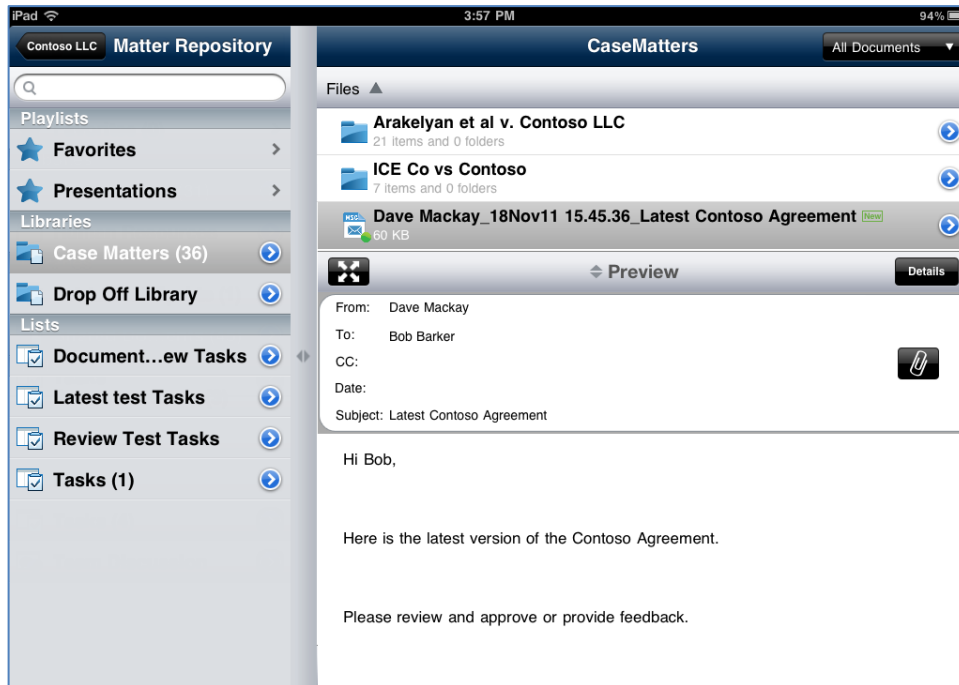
iPad
3:57 PM
94%

Contoso LLC
Matter Repository

Playlists
Favorites
Presentations
Libraries
Case Matters (36)
Drop Off Library
Lists
Document…ew Tasks
Latest test Tasks
Review Test Tasks
Tasks (1)

CaseMatters
All Documents

Files

Arakelyan et al v. Contoso LLC
21 items and 0 folders

ICE Co vs Contoso
7 items and 0 folders

MSG
Dave Mackay_18Nov11 15.45.36_Latest Contoso Agreement New
60 KB

Preview
Details

From: Dave Mackay
To: Bob Barker
CC:
Date:
Subject: Latest Contoso Agreement

Hi Bob,

Here is the latest version of the Contoso Agreement.

Please review and approve or provide feedback.